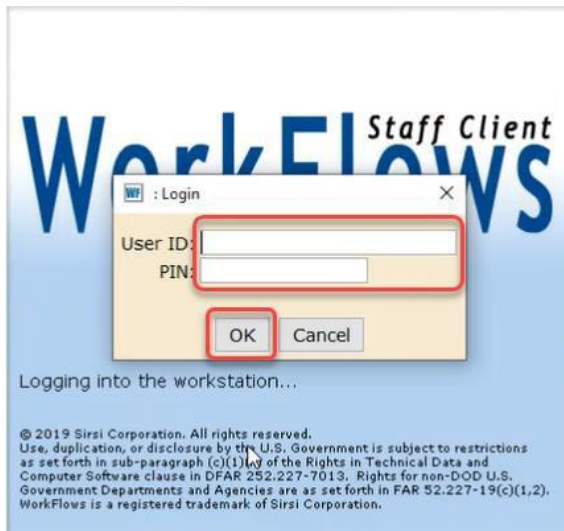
WorkFlows Staff Client

WF : Login ×

User ID:

PIN:

OK Cancel

Logging into the workstation...

© 2019 Sirsi Corporation. All rights reserved. Use, duplication, or disclosure by the U.S. Government is subject to restrictions as set forth in sub-paragraph (c)(1)(ii) of the Rights in Technical Data and Computer Software clause in DFAR 252.227-7013. Rights for non-DOD U.S. Government Departments and Agencies are as set forth in FAR 52.227-19(c)(1,2). WorkFlows is a registered trademark of Sirsi Corporation.